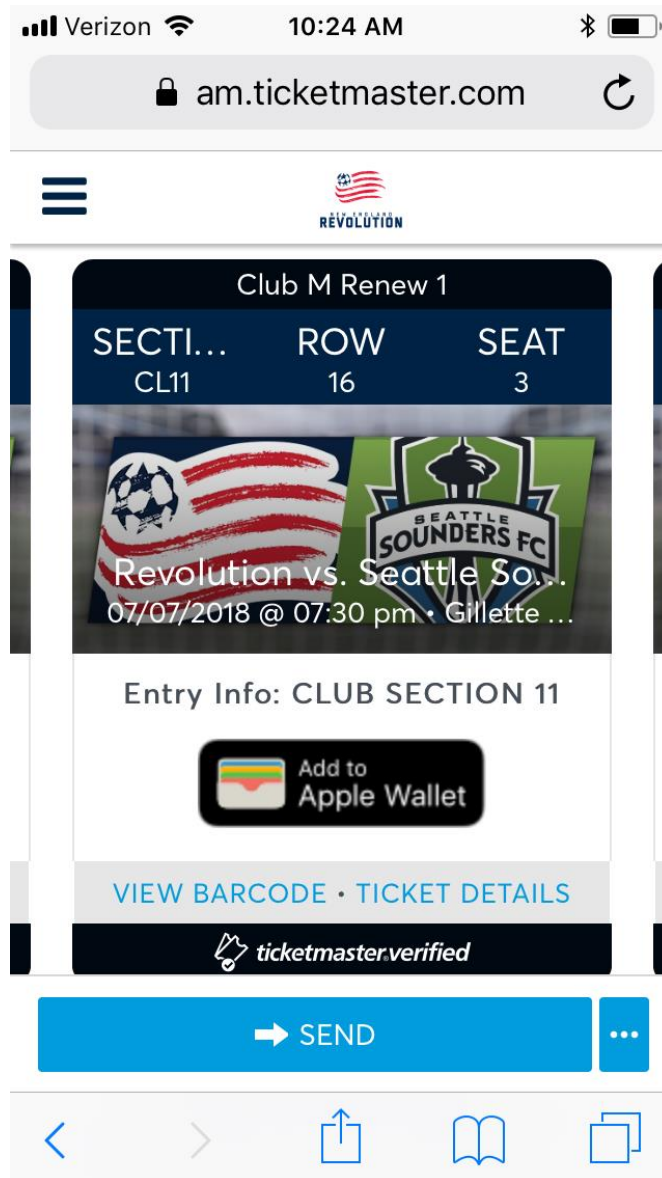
Verizon 10:24 AM

am.ticketmaster.com

NEW ENGLAND REVOLUTION

Club M Renew 1

SECTI... CL11 | ROW 16 | SEAT 3

SEATTLE SOUNDERS FC

Revolution vs. Seattle So...
07/07/2018 @ 07:30 pm • Gillette ...

Entry Info: CLUB SECTION 11

Add to Apple Wallet

VIEW BARCODE • TICKET DETAILS

ticketmaster.verified

SEND

•••